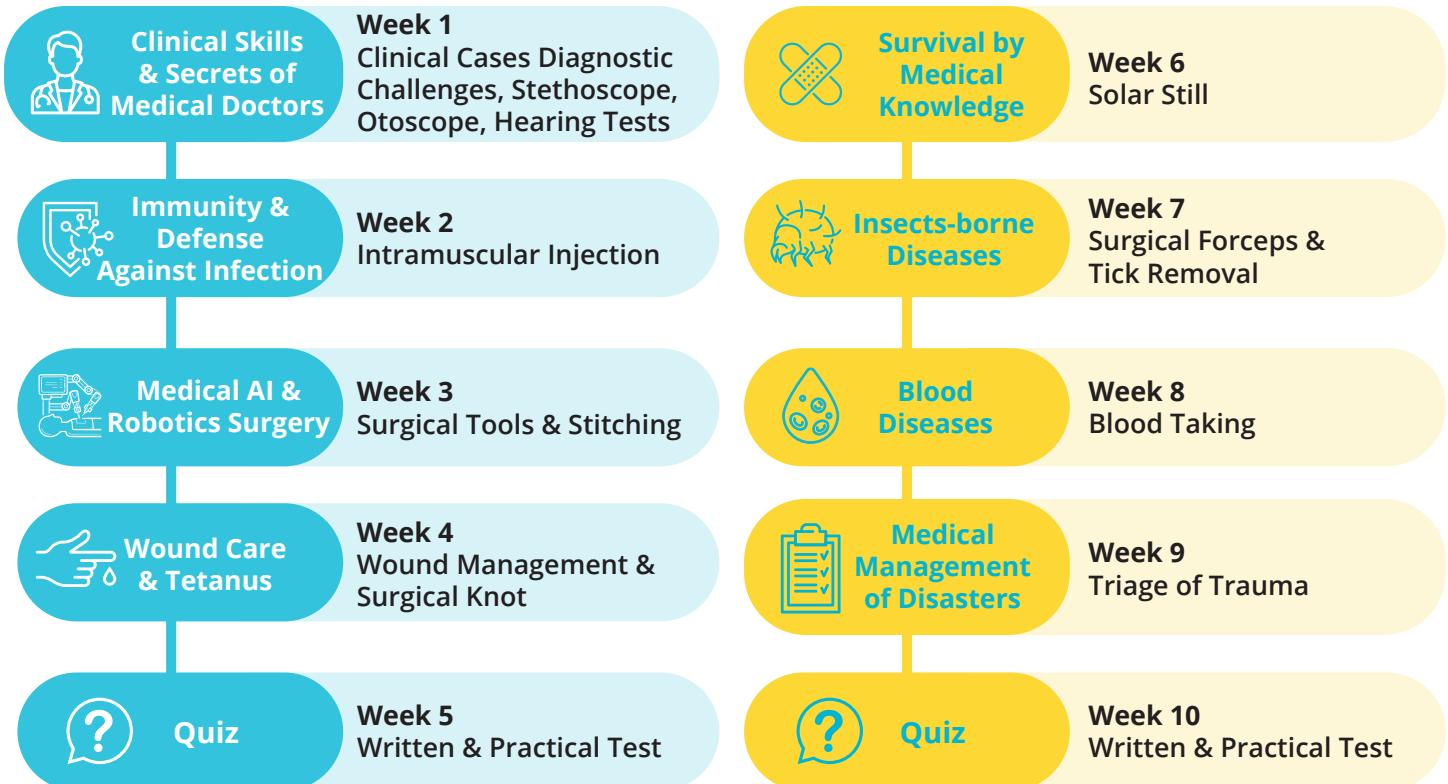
Clinical Skills & Secrets of Medical Doctors

Week 1
Clinical Cases Diagnostic Challenges, Stethoscope, Otoscope, Hearing Tests

Immunity & Defense Against Infection

Week 2
Intramuscular Injection

Medical AI & Robotics Surgery

Week 3
Surgical Tools & Stitching

Wound Care & Tetanus

Week 4
Wound Management & Surgical Knot

Quiz

Week 5
Written & Practical Test

Survival by Medical Knowledge

Week 6
Solar Still

Insects-borne Diseases

Week 7
Surgical Forceps & Tick Removal

Blood Diseases

Week 8
Blood Taking

Medical Management of Disasters

Week 9
Triage of Trauma

Quiz

Week 10
Written & Practical Test